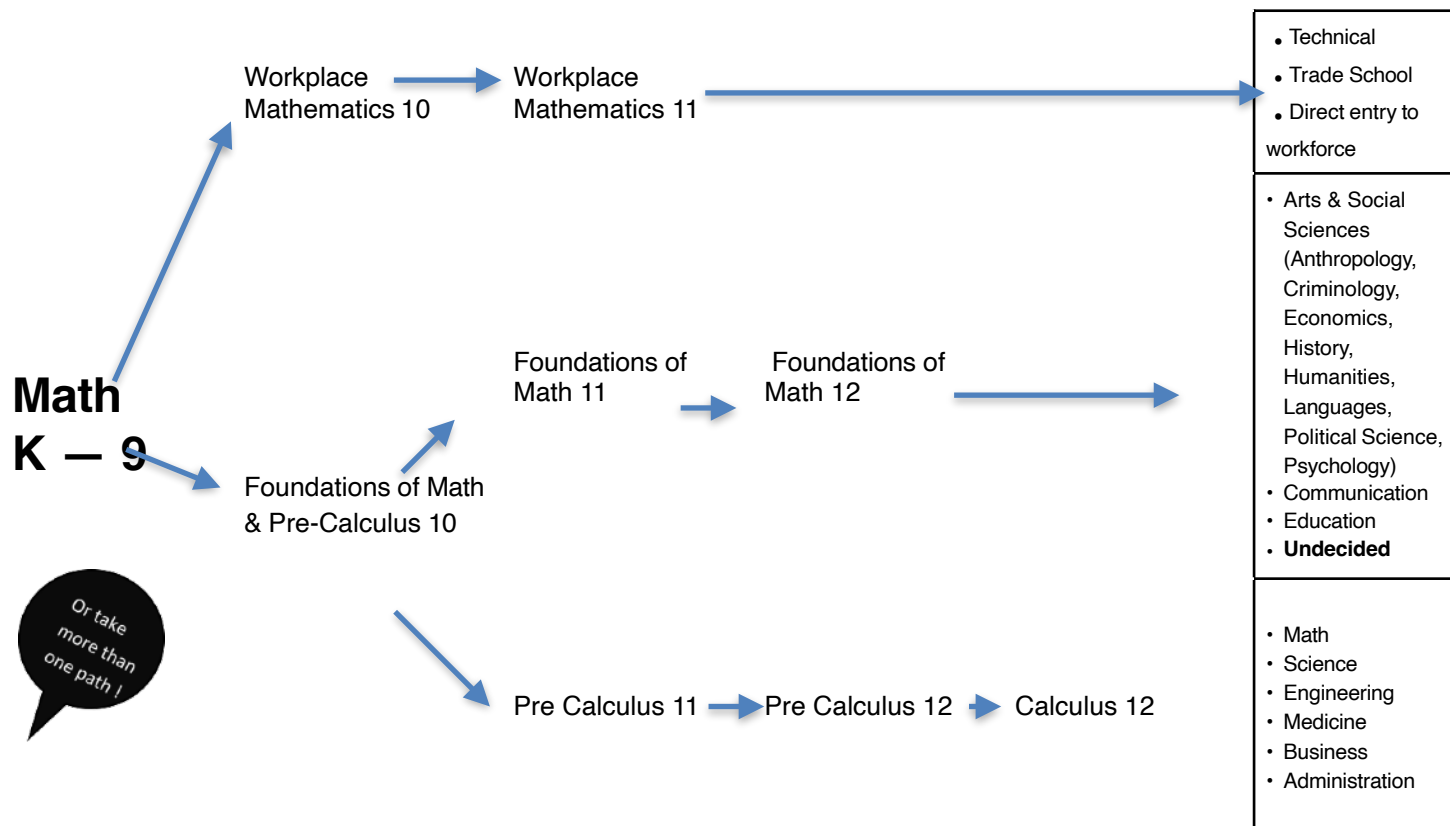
Math K – 9

Workplace Mathematics 10

Workplace Mathematics 11

Foundations of Math & Pre-Calculus 10

Foundations of Math 11

Foundations of Math 12

Pre Calculus 11

Pre Calculus 12

Calculus 12

Or take more than one path !

- Technical
- Trade School
- Direct entry to workforce

- Arts & Social Sciences (Anthropology, Criminology, Economics, History, Humanities, Languages, Political Science, Psychology)
- Communication
- Education
- **Undecided**

- Math
- Science
- Engineering
- Medicine
- Business
- Administration